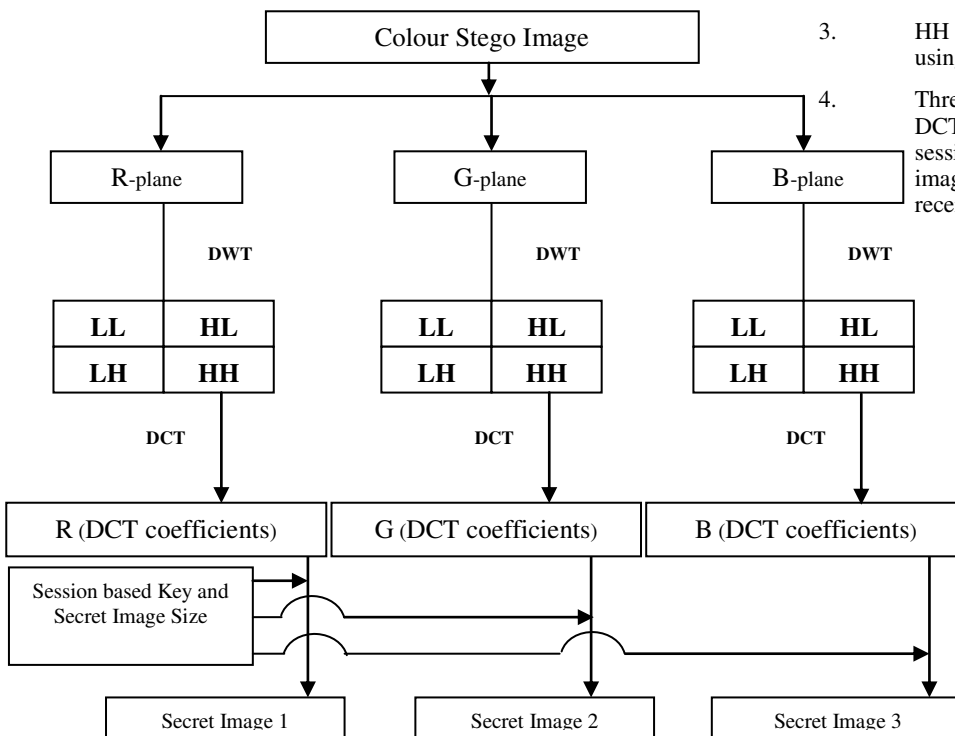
Colour Stego Image

R-plane

G-plane

B-plane

DWT

DWT

DWT

| LL | HL |
|---|---|
| LH | HH |

| LL | HL |
|---|---|
| LH | HH |

| LL | HL |
|---|---|
| LH | HH |

DCT

DCT

DCT

R (DCT coefficients)

G (DCT coefficients)

B (DCT coefficients)

Session based Key and Secret Image Size

Secret Image 1

Secret Image 2

Secret Image 3

3. HH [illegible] usin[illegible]

4. Thre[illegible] DCT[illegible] sessi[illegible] imag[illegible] rece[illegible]